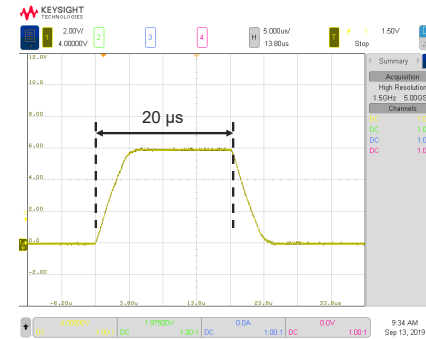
KEYSIGHT TECHNOLOGIES

1 2.00V/ 4.00000V

2

3

4

H 5.000us/ 13.80us

T 1.50V Stop

12.0V

10.0V

8.00

6.00

4.00

2.00

0.0

-2.00

20 µs

-6.20u

3.80u

13.8u

23.8u

33.8u

Summary

Acquisition

High Resolution

1.5GHz 5.00GS

Channels

DC 1.0

DC 1.0

DC 1.0

DC 1.0

1.97500V DC 1.00:1

0.0A DC 1.00:1

0.0V DC 1.00:1

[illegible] 1.00:1

9:34 AM

Sep 13, 2019